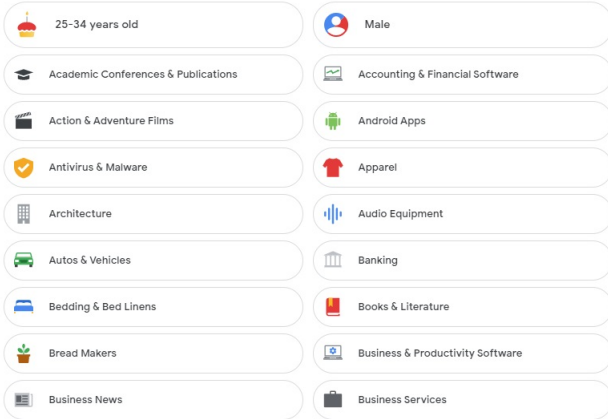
25-34 years old

Male

Academic Conferences & Publications

Accounting & Financial Software

Action & Adventure Films

Android Apps

Antivirus & Malware

Apparel

Architecture

Audio Equipment

Autos & Vehicles

Banking

Bedding & Bed Linens

Books & Literature

Bread Makers

Business & Productivity Software

Business News

Business Services